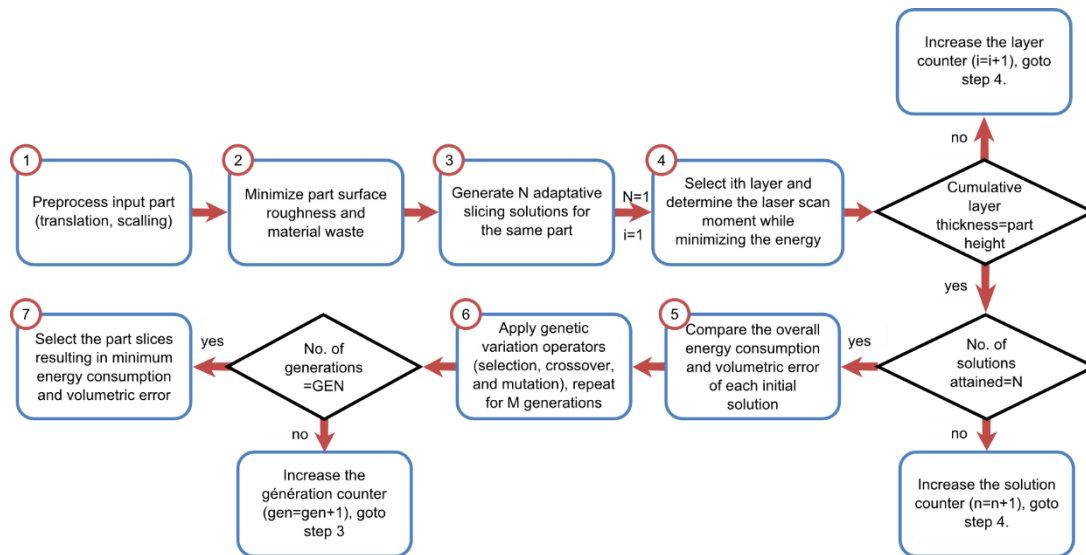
Increase the layer counter (i=i+1), goto step 4.

no

1
Preprocess input part (translation, scalling)

2
Minimize part surface roughness and material waste

3
Generate N adaptative slicing solutions for the same part

N=1
i=1

4
Select ith layer and determine the laser scan moment while minimizing the energy

Cumulative layer thickness=part height

yes

7
Select the part slices resulting in minimum energy consumption and volumetric error

yes

No. of generations =GEN

6
Apply genetic variation operators (selection, crossover, and mutation), repeat for M generations

5
Compare the overall energy consumption and volumetric error of each initial solution

yes

No. of solutions attained=N

no

Increase the génération counter (gen=gen+1), goto step 3

no

Increase the solution counter (n=n+1), goto step 4.